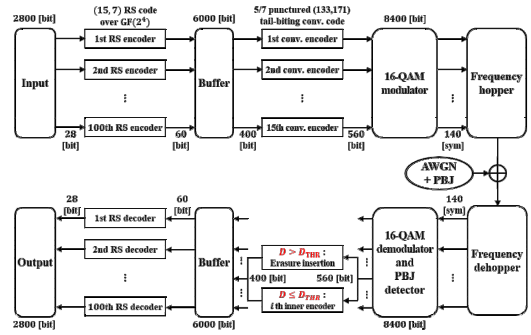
2800 [bit]

(15, 7) RS code over GF($2^4$)

6000 [bit]

5/7 punctured (133,171) tail-biting conv. code

8400 [bit]

Input

1st RS encoder

2nd RS encoder

⋮

100th RS encoder

28 [bit]

60 [bit]

Buffer

1st conv. encoder

2nd conv. encoder

⋮

15th conv. encoder

400 [bit]

560 [bit]

16-QAM modulator

⋮

Frequency hopper

140 [sym]

AWGN + PBJ

140 [sym]

28 [bit]

60 [bit]

Output

1st RS decoder

2nd RS decoder

⋮

100th RS decoder

Buffer

$D > D_{THR}$ : Erasure insertion

400 [bit]

560 [bit]

$D \leq D_{THR}$ : $i$ th inner encoder

16-QAM demodulator and PBJ detector

⋮

Frequency dehopper

2800 [bit]

6000 [bit]

8400 [bit]